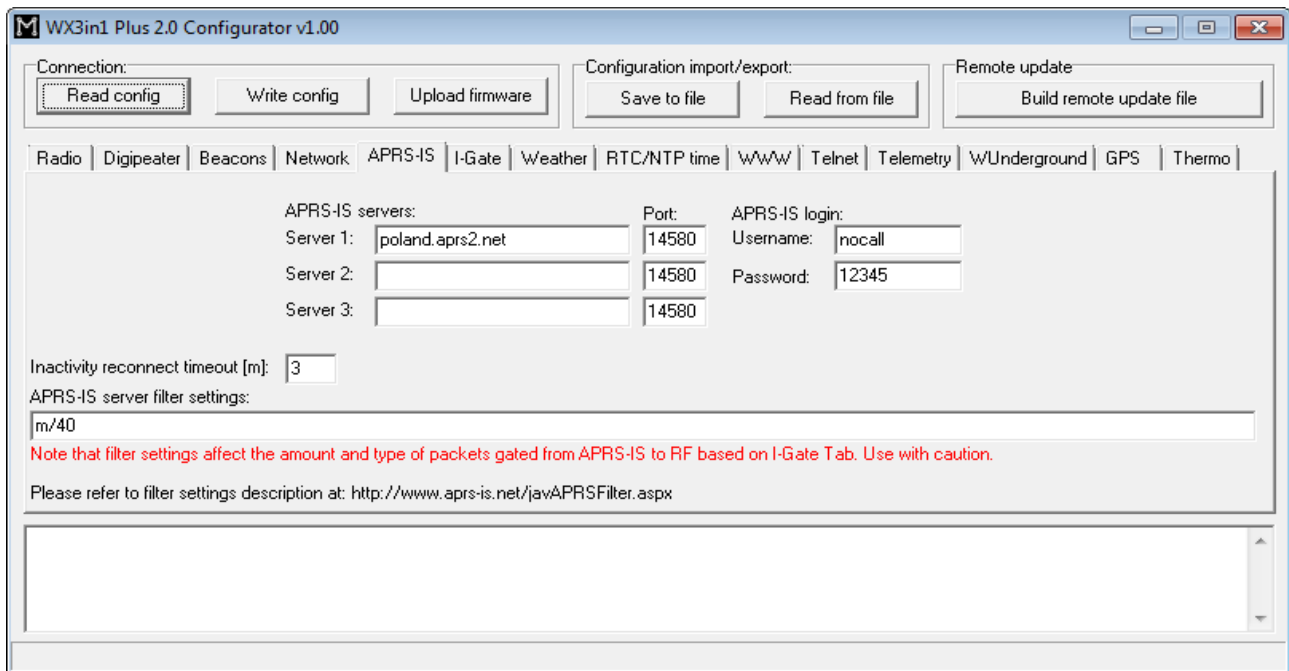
WX3in1 Plus 2.0 Configurator v1.00

Connection:
Read config
Write config
Upload firmware

Configuration import/export:
Save to file
Read from file

Remote update
Build remote update file

Radio | Digipeater | Beacons | Network | APRS-IS | I-Gate | Weather | RTC/NTP time | WWW | Telnet | Telemetry | WUnderground | GPS | Thermo

APRS-IS servers:
Port:
APRS-IS login:
Server 1: poland.aprs2.net 14580
Username: nocall
Server 2: 14580
Password: 12345
Server 3: 14580

Inactivity reconnect timeout [m]: 3
APRS-IS server filter settings:
m/40
Note that filter settings affect the amount and type of packets gated from APRS-IS to RF based on I-Gate Tab. Use with caution.

Please refer to filter settings description at: http://www.aprs-is.net/javAPRSFilter.aspx